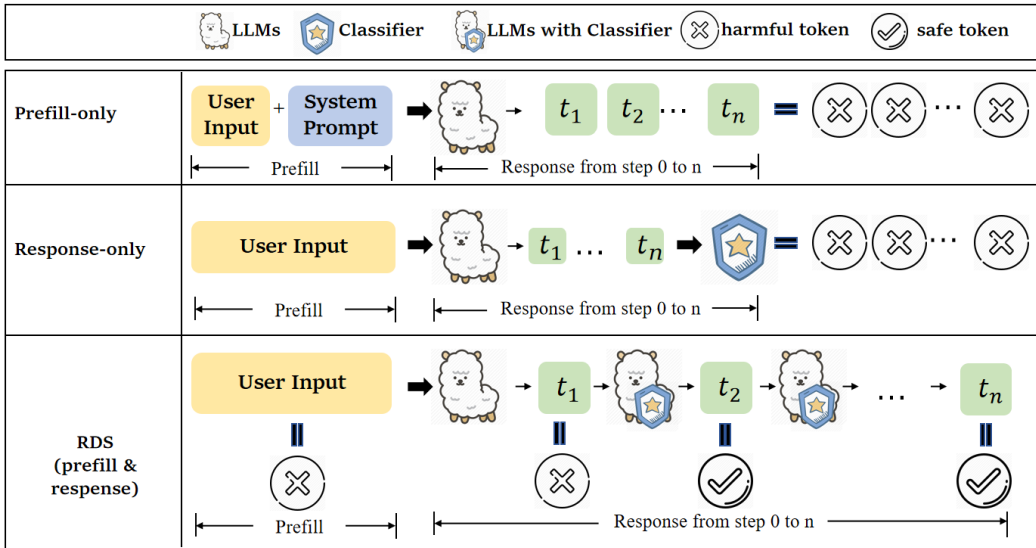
LLMs Classifier LLMs with Classifier harmful token safe token

Prefill-only

User Input + System Prompt $t_1$ $t_2$ ... $t_n$ =

Prefill Response from step 0 to n

Response-only

User Input $t_1$ ... $t_n$ =

Prefill Response from step 0 to n

RDS (prefill & respense)

User Input $t_1$ $t_2$ ... $t_n$

Prefill Response from step 0 to n